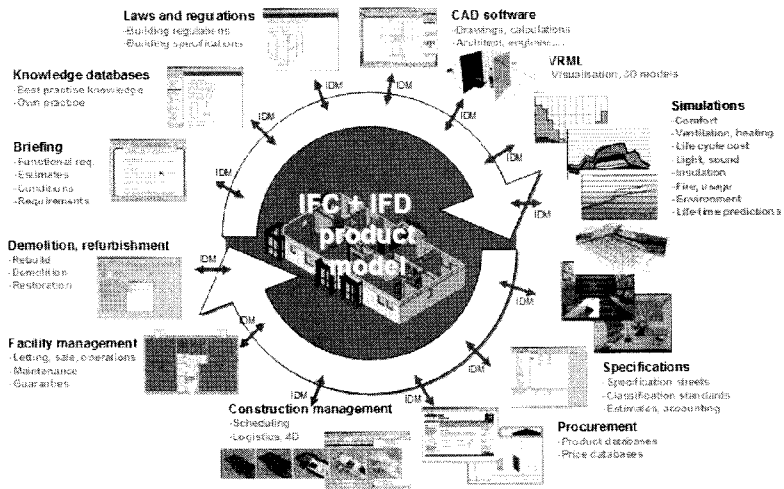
Laws and regulations
-Building regulations
-Building specifications

CAD software
-Drawings, calculations
-Architect, engineer...

VRML
Visualisation, 3D models

Knowledge databases
-Best practise knowledge
-Own practise

Simulations
-Comfort
-Ventilation, heating
-Life cycle cost
-Light, sound
-Insulation
-Fire, usage
-Environment
-Life time prediction s

Briefing
-Functional req.
-Estimates
-Conditions
-Requirements

IFC + IFD
product
model

Demolition, refurbishment
-Rebuild
-Demolition
-Restoration

Facility management
-Letting, sale, operations
-Maintenance
-Guarantees

Specifications
-Specification sheets
-Classification standards
-Estimates, accounting

Construction management
-Scheduling
-Logistics, 4D

Procurement
-Product databases
-Price databases

IDM
IDM
IDM
IDM
IDM
IDM
IDM
IDM
IDM
IDM
IDM
IDM
IDM
IDM